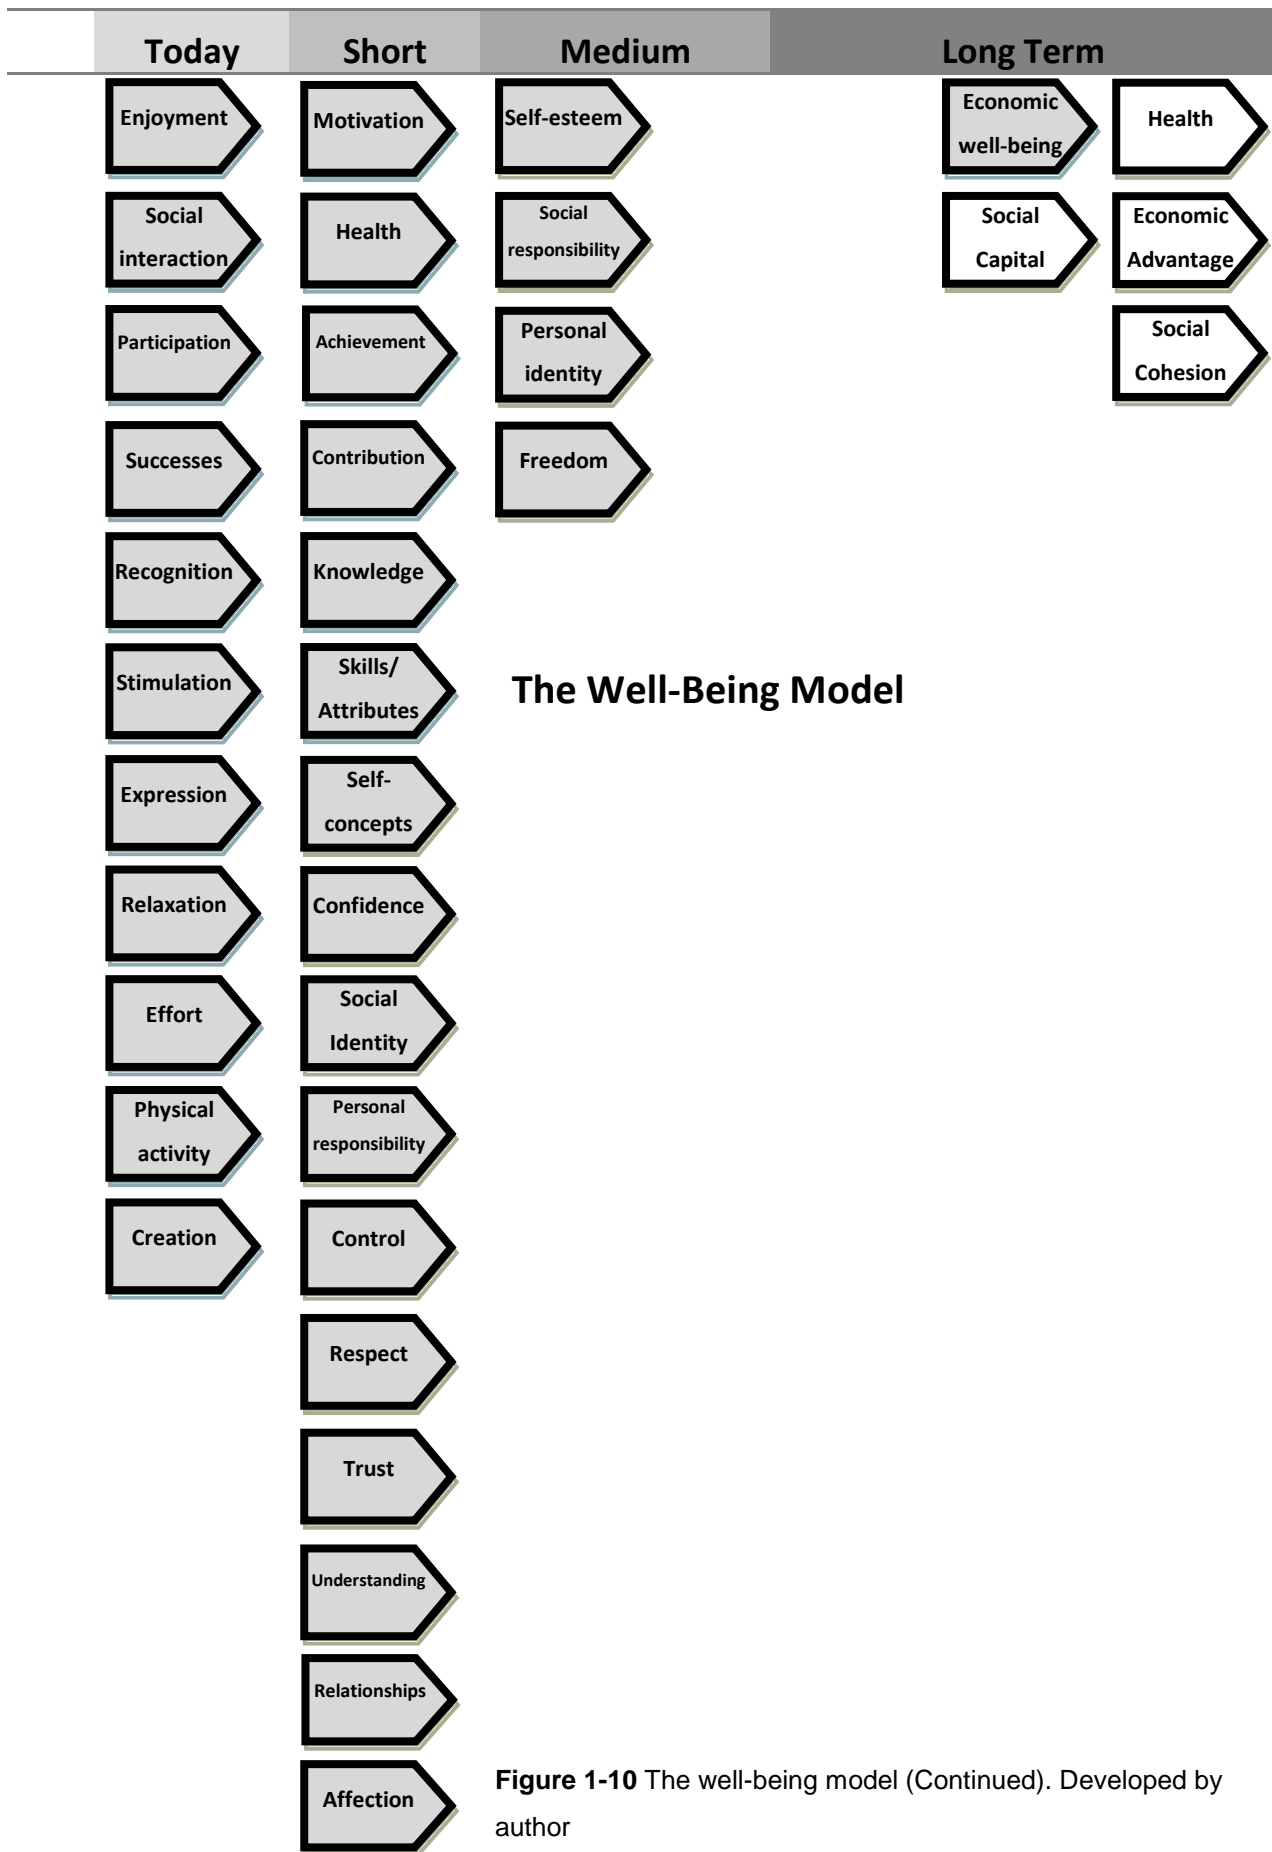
| Today | Short | Medium | Long Term |
|---|---|---|---|

Enjoyment
Social interaction
Participation
Successes
Recognition
Stimulation
Expression
Relaxation
Effort
Physical activity
Creation

Motivation
Health
Achievement
Contribution
Knowledge
Skills/ Attributes
Self-concepts
Confidence
Social Identity
Personal responsibility
Control
Respect
Trust
Understanding
Relationships
Affection

Self-esteem
Social responsibility
Personal identity
Freedom

Economic well-being
Health
Social Capital
Economic Advantage
Social Cohesion

The Well-Being Model

**Figure 1-10** The well-being model (Continued). Developed by author